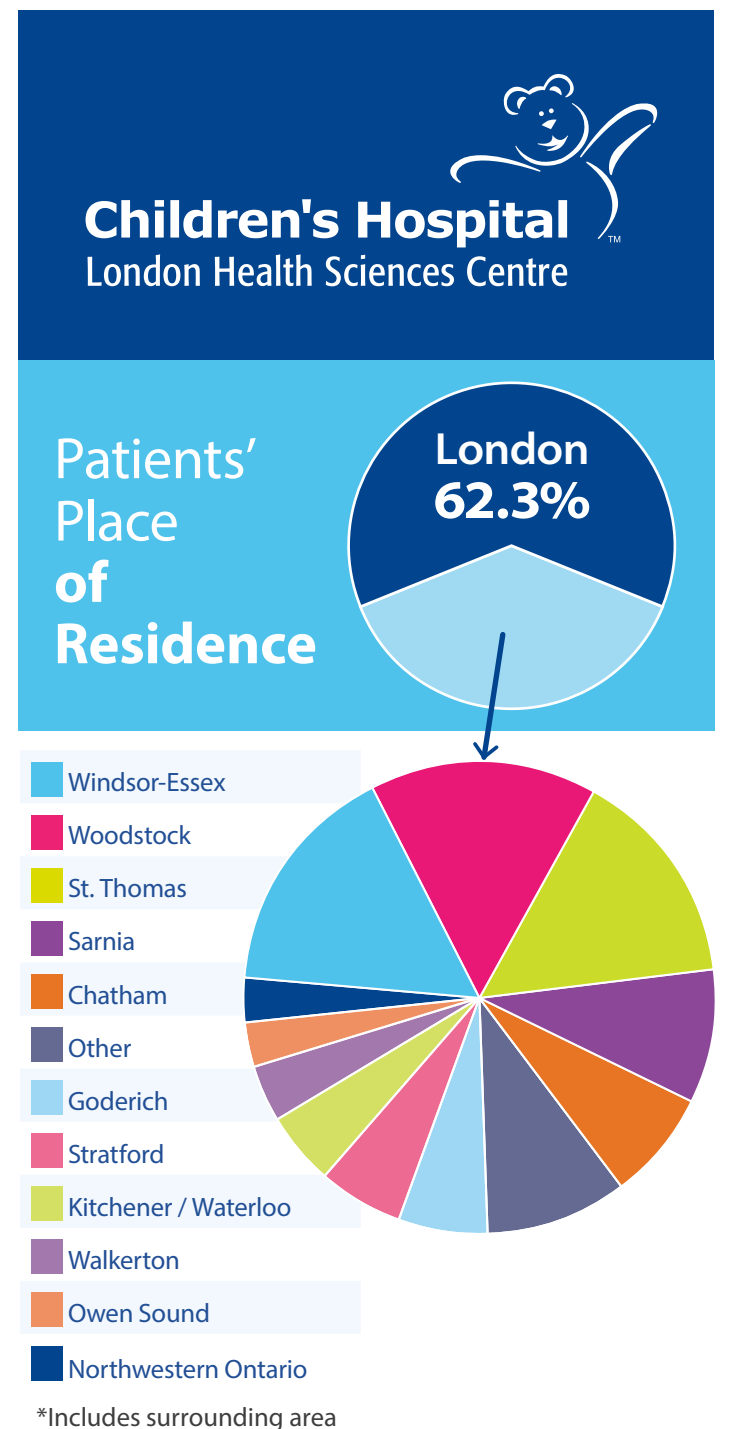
Children's Hospital
London Health Sciences Centre

™

Patients' Place of Residence

London
62.3%

Windsor-Essex
Woodstock
St. Thomas
Sarnia
Chatham
Other
Goderich
Stratford
Kitchener / Waterloo
Walkerton
Owen Sound
Northwestern Ontario

*Includes surrounding area